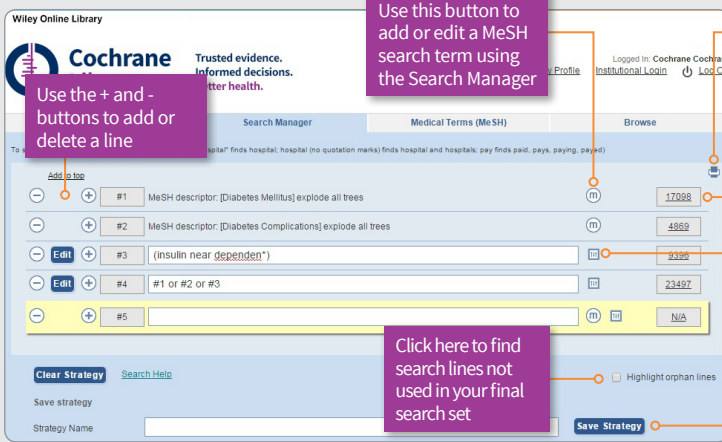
Wiley Online Library

Cochrane

Trusted evidence. Informed decisions. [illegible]tter health.

Use this button to add or edit a MeSH search term using the Search Manager

Logged In: Cochrane Cochra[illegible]

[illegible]y Profile Institutional Login Log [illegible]

Use the + and - buttons to add or delete a line

Search Manager | Medical Terms (MeSH) | Browse

To s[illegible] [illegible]spital" finds hospital; hospital (no quotation marks) finds hospital and hospitals; pay finds paid, pays, paying, payed)

Add to top

| | | | | | |
|---|---|---|---|---|---|
| − | + | #1 | MeSH descriptor: [Diabetes Mellitus] explode all trees | m | 17098 |
| − | + | #2 | MeSH descriptor: [Diabetes Complications] explode all trees | m | 4869 |
| − Edit | + | #3 | (insulin near dependen*) | | 9396 |
| − Edit | + | #4 | #1 or #2 or #3 | | 23497 |
| − | + | #5 | | m | N/A |

Click here to find search lines not used in your final search set

Clear Strategy Search Help

Highlight orphan lines

Save strategy

Strategy Name

Save Strategy